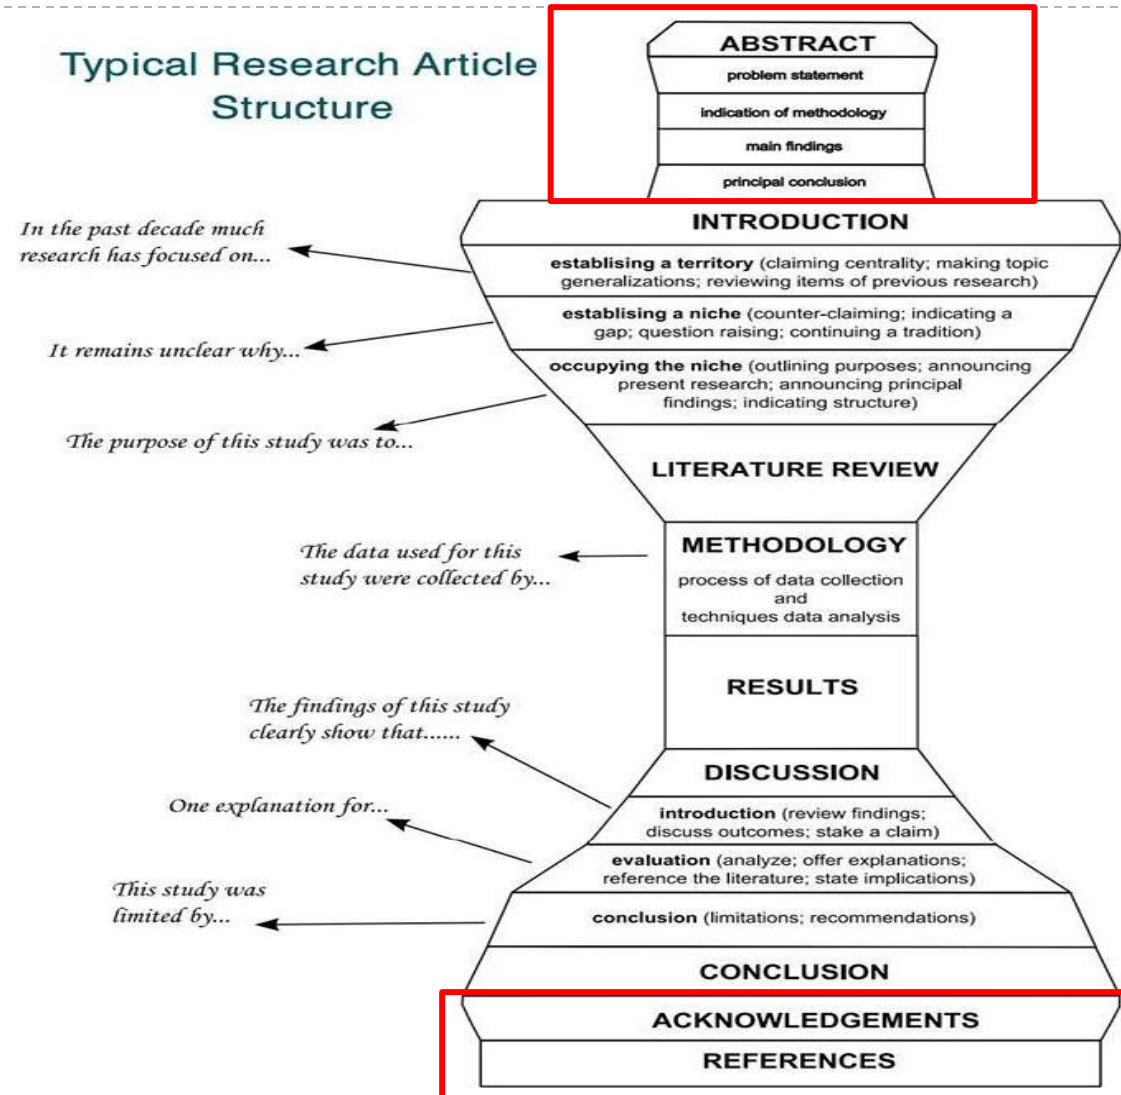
Typical Research Article Structure

ABSTRACT
problem statement
indication of methodology
main findings
principal conclusion

INTRODUCTION
establising a territory (claiming centrality; making topic generalizations; reviewing items of previous research)
establising a niche (counter-claiming; indicating a gap; question raising; continuing a tradition)
occupying the niche (outlining purposes; announcing present research; announcing principal findings; indicating structure)

In the past decade much research has focused on...
It remains unclear why...
The purpose of this study was to...

LITERATURE REVIEW

METHODOLOGY
process of data collection and techniques data analysis

The data used for this study were collected by...

RESULTS

The findings of this study clearly show that......

DISCUSSION
introduction (review findings; discuss outcomes; stake a claim)
evaluation (analyze; offer explanations; reference the literature; state implications)
conclusion (limitations; recommendations)

One explanation for...
This study was limited by...

CONCLUSION

ACKNOWLEDGEMENTS
REFERENCES